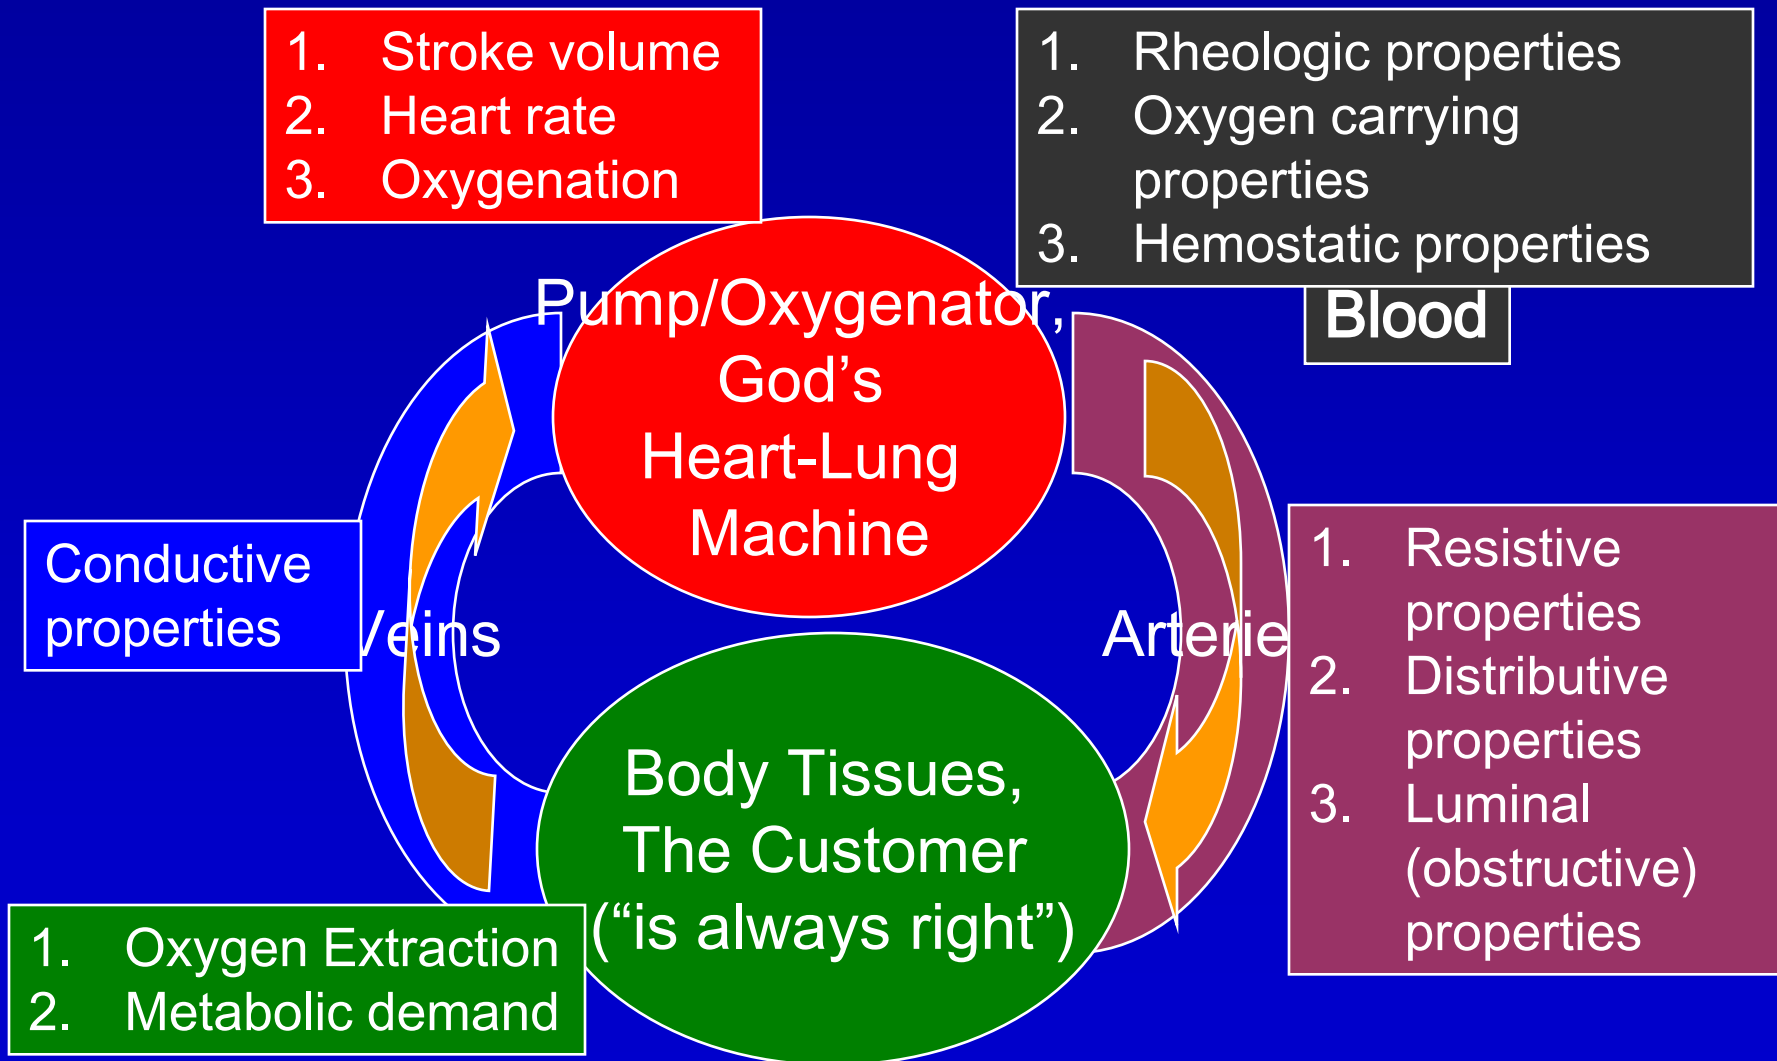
1. Stroke volume
2. Heart rate
3. Oxygenation

1. Rheologic properties
2. Oxygen carrying properties
3. Hemostatic properties

Blood

Pump/Oxygenator, God’s Heart-Lung Machine

Conductive properties

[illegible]eins

Arterie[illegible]

1. Resistive properties
2. Distributive properties
3. Luminal (obstructive) properties

Body Tissues, The Customer (“is always right”)

1. Oxygen Extraction
2. Metabolic demand